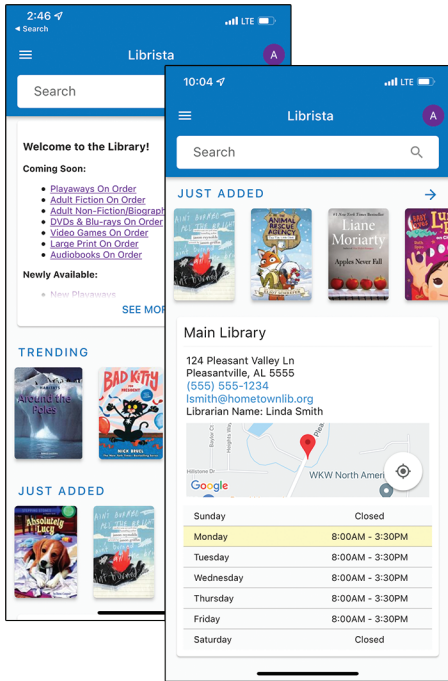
2:46
◂ Search
LTE

Librista
A

Search

Welcome to the Library!

Coming Soon:

- Playaways On Order
- Adult Fiction On Order
- Adult Non-Fiction/Biograph
- DVDs & Blu-rays On Order
- Video Games On Order
- Large Print On Order
- Audiobooks On Order

Newly Available:

- New Playaways

SEE MO

TRENDING

Around the Poles

BAD KITTY

JUST ADDED

Absolutely Lucy

10:04
LTE

Librista
A

Search

JUST ADDED →

ANIMAL RESCUE AGENCY

Liane Moriarty
Apples Never Fall

Main Library

124 Pleasant Valley Ln
Pleasantville, AL 5555
(555) 555-1234
lsmith@hometownlib.org
Librarian Name: Linda Smith

WKW North Amer
Google

| | |
|---|---|
| Sunday | Closed |
| Monday | 8:00AM - 3:30PM |
| Tuesday | 8:00AM - 3:30PM |
| Wednesday | 8:00AM - 3:30PM |
| Thursday | 8:00AM - 3:30PM |
| Friday | 8:00AM - 3:30PM |
| Saturday | Closed |